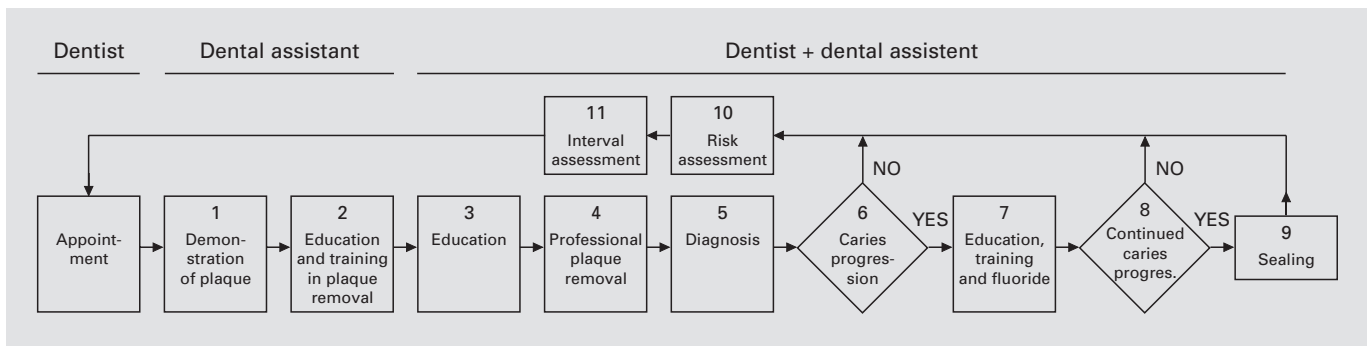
Dentist

Dental assistant

Dentist + dental assistent

11
Interval assessment

10
Risk assessment

NO

NO

Appointment

1
Demonstration of plaque

2
Education and training in plaque removal

3
Education

4
Professional plaque removal

5
Diagnosis

6
Caries progression

YES

7
Education, training and fluoride

8
Continued caries progres.

YES

9
Sealing